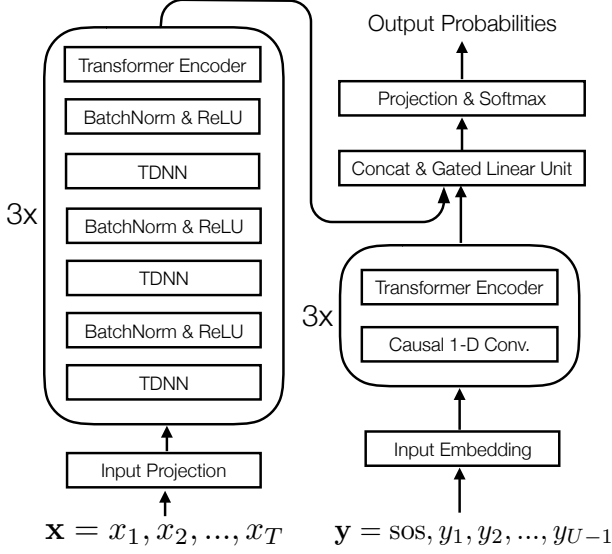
Output Probabilities

Projection & Softmax

Concat & Gated Linear Unit

Transformer Encoder

BatchNorm & ReLU

TDNN

BatchNorm & ReLU

TDNN

BatchNorm & ReLU

TDNN

3x

Input Projection

$\mathbf{x} = x_1, x_2, ..., x_T$

3x

Transformer Encoder

Causal 1-D Conv.

Input Embedding

$\mathbf{y} = \text{sos}, y_1, y_2, ..., y_{U-1}$